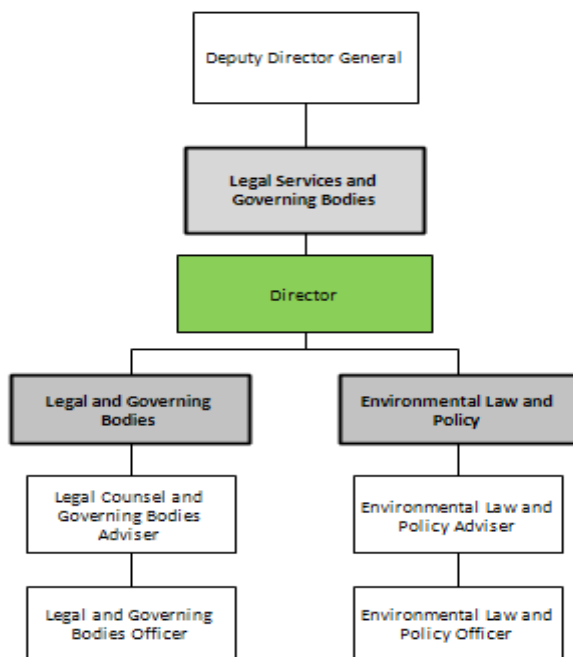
Deputy Director General

Legal Services and Governing Bodies

Director

Legal and Governing Bodies

Environmental Law and Policy

Legal Counsel and Governing Bodies Adviser

Environmental Law and Policy Adviser

Legal and Governing Bodies Officer

Environmental Law and Policy Officer